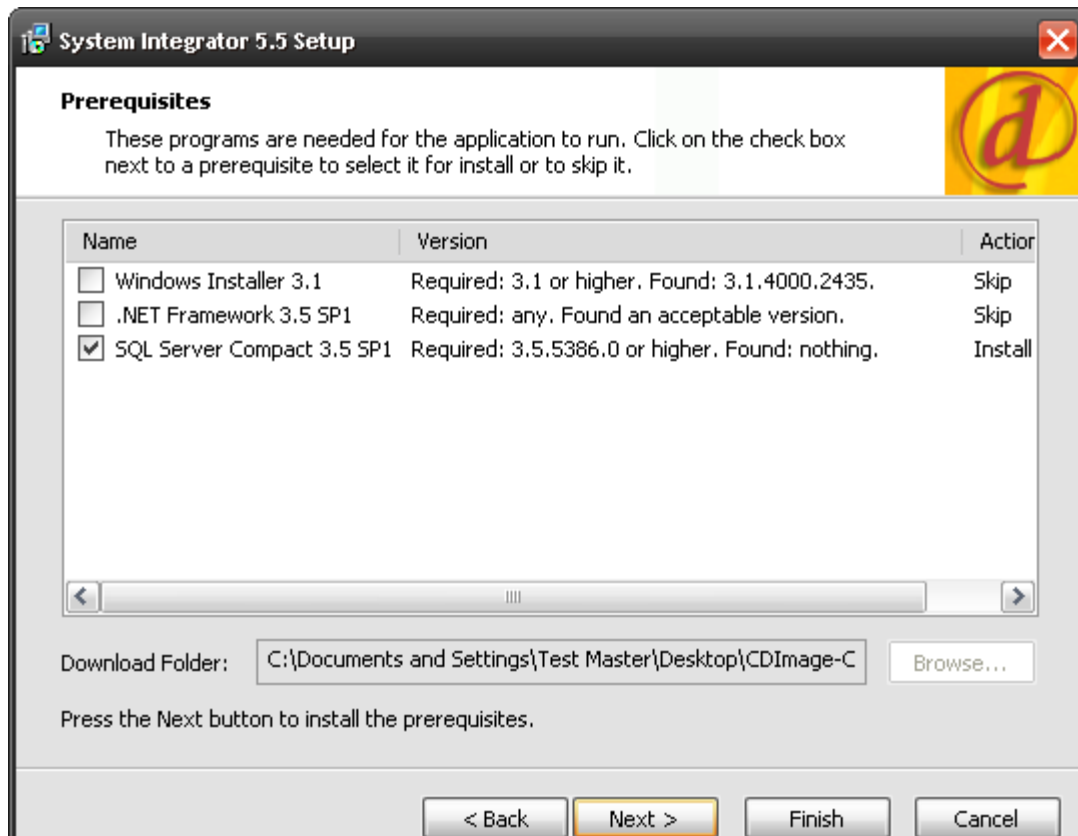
System Integrator 5.5 Setup

Prerequisites

These programs are needed for the application to run. Click on the check box next to a prerequisite to select it for install or to skip it.

| Name | Version | Actior |
|---|---|---|
| Windows Installer 3.1 | Required: 3.1 or higher. Found: 3.1.4000.2435. | Skip |
| .NET Framework 3.5 SP1 | Required: any. Found an acceptable version. | Skip |
| SQL Server Compact 3.5 SP1 | Required: 3.5.5386.0 or higher. Found: nothing. | Install |

Download Folder: C:\Documents and Settings\Test Master\Desktop\CDImage-C

Browse...

Press the Next button to install the prerequisites.

< Back

Next >

Finish

Cancel